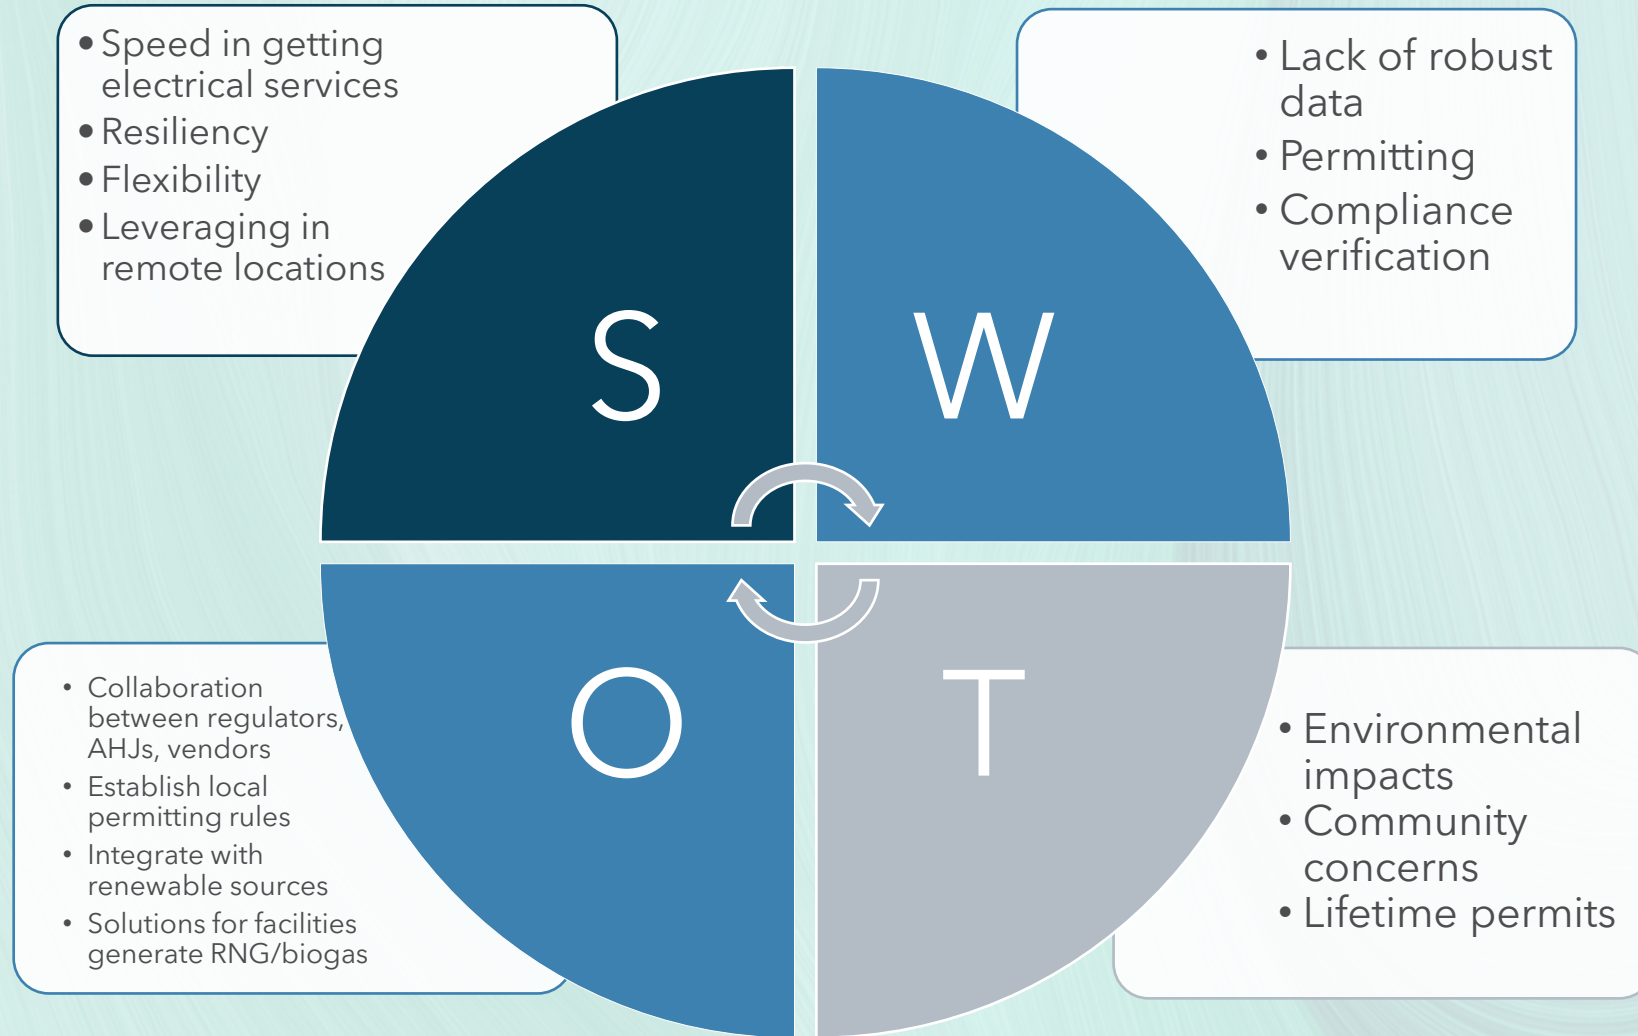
• Speed in getting electrical services
• Resiliency
• Flexibility
• Leveraging in remote locations

• Lack of robust data
• Permitting
• Compliance verification

S

W

O

T

• Collaboration between regulators, AHJs, vendors
• Establish local permitting rules
• Integrate with renewable sources
• Solutions for facilities generate RNG/biogas

• Environmental impacts
• Community concerns
• Lifetime permits